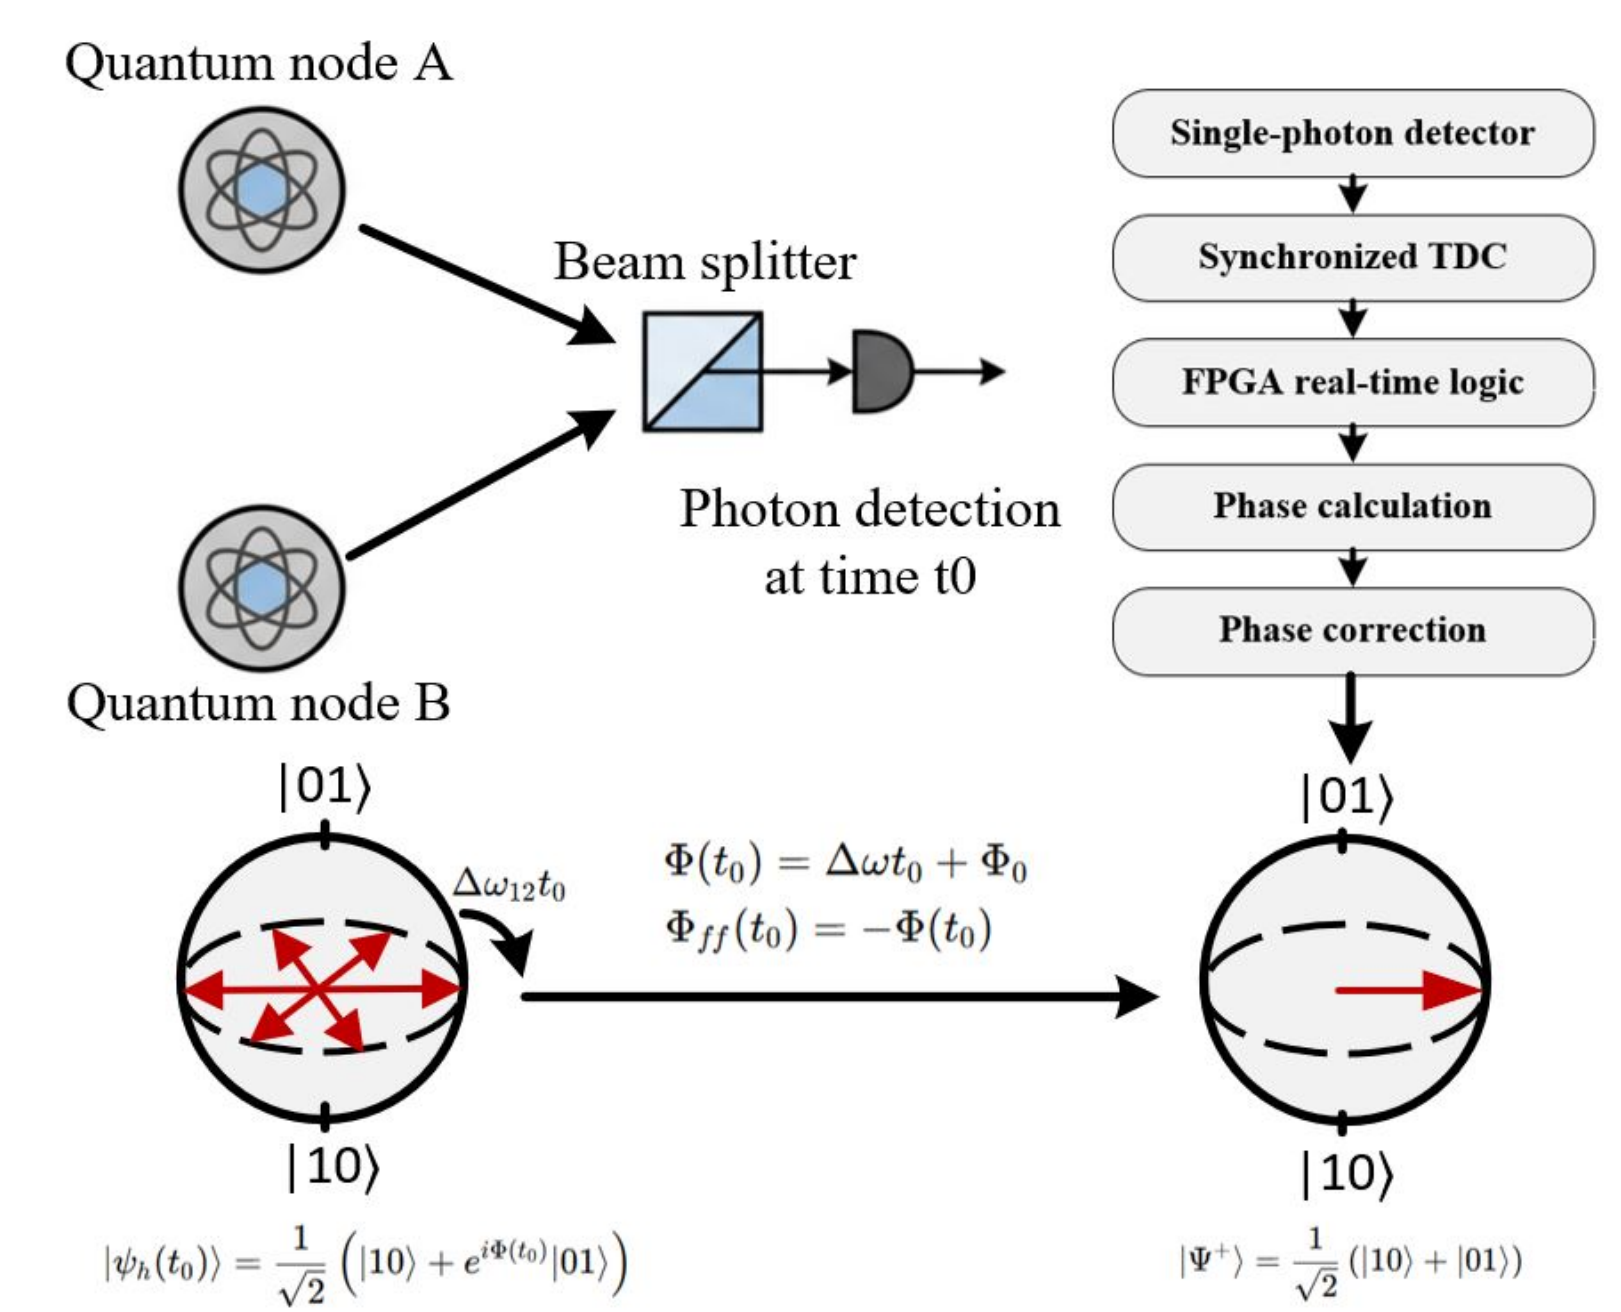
Quantum node A

Beam splitter

Photon detection at time t0

Quantum node B

Single-photon detector

Synchronized TDC

FPGA real-time logic

Phase calculation

Phase correction

$|01\rangle$

$\Delta\omega_{12}t_0$

$|10\rangle$

$|\psi_h(t_0)\rangle = \frac{1}{\sqrt{2}}\left(|10\rangle + e^{i\Phi(t_0)}|01\rangle\right)$

$\Phi(t_0) = \Delta\omega t_0 + \Phi_0$

$\Phi_{ff}(t_0) = -\Phi(t_0)$

$|01\rangle$

$|10\rangle$

$|\Psi^+\rangle = \frac{1}{\sqrt{2}}(|10\rangle + |01\rangle)$